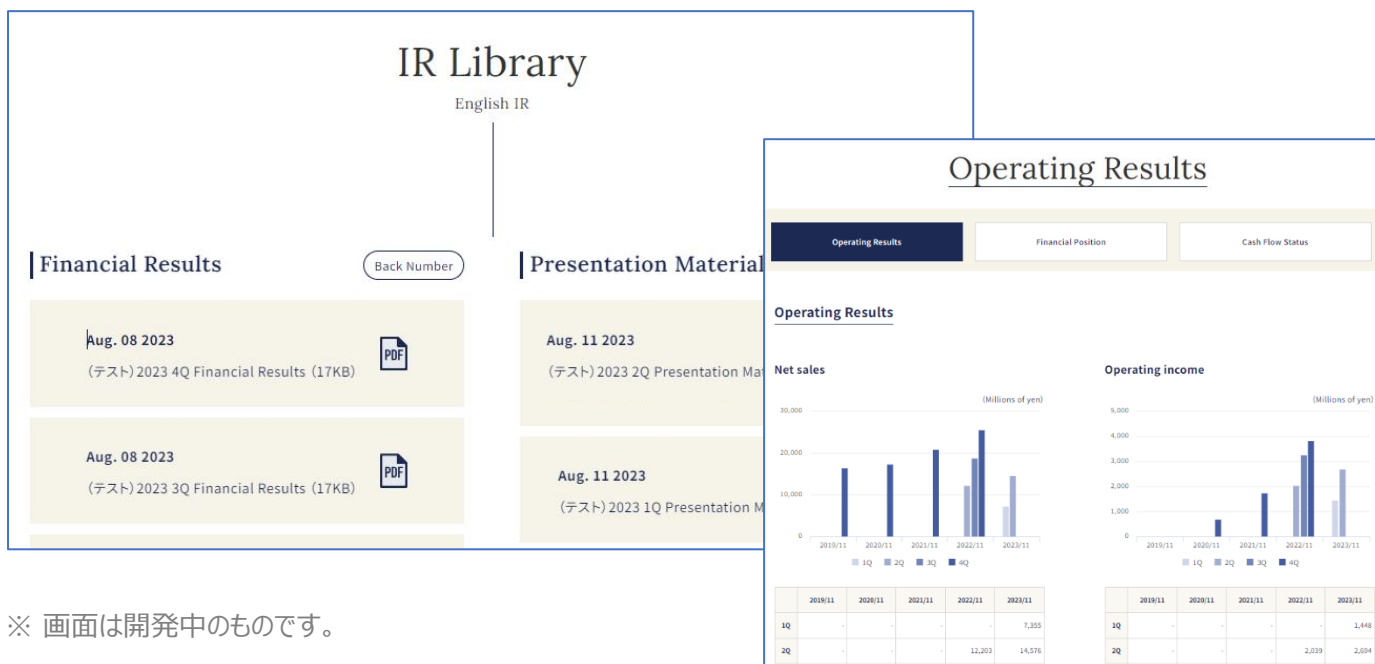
IR Library

English IR

Financial Results

Back Number

Aug. 08 2023

(テスト) 2023 4Q Financial Results (17KB)

PDF

Aug. 08 2023

(テスト) 2023 3Q Financial Results (17KB)

PDF

Presentation Material

Aug. 11 2023

(テスト) 2023 2Q Presentation Ma

Aug. 11 2023

(テスト) 2023 1Q Presentation M

Operating Results

Operating Results

Financial Position

Cash Flow Status

Operating Results

Net sales

(Millions of yen)

30,000
20,000
10,000
0

2019/11 2020/11 2021/11 2022/11 2023/11

1Q 2Q 3Q 4Q

Operating income

(Millions of yen)

5,000
4,000
3,000
2,000
1,000
0

2019/11 2020/11 2021/11 2022/11 2023/11

1Q 2Q 3Q 4Q

| | 2019/11 | 2020/11 | 2021/11 | 2022/11 | 2023/11 |
|---|---|---|---|---|---|
| 1Q | - | - | - | - | 7,355 |
| 2Q | - | - | - | 12,203 | 14,576 |

| | 2019/11 | 2020/11 | 2021/11 | 2022/11 | 2023/11 |
|---|---|---|---|---|---|
| 1Q | - | - | - | - | 1,448 |
| 2Q | - | - | - | 2,039 | 2,694 |

※ 画面は開発中のものです。